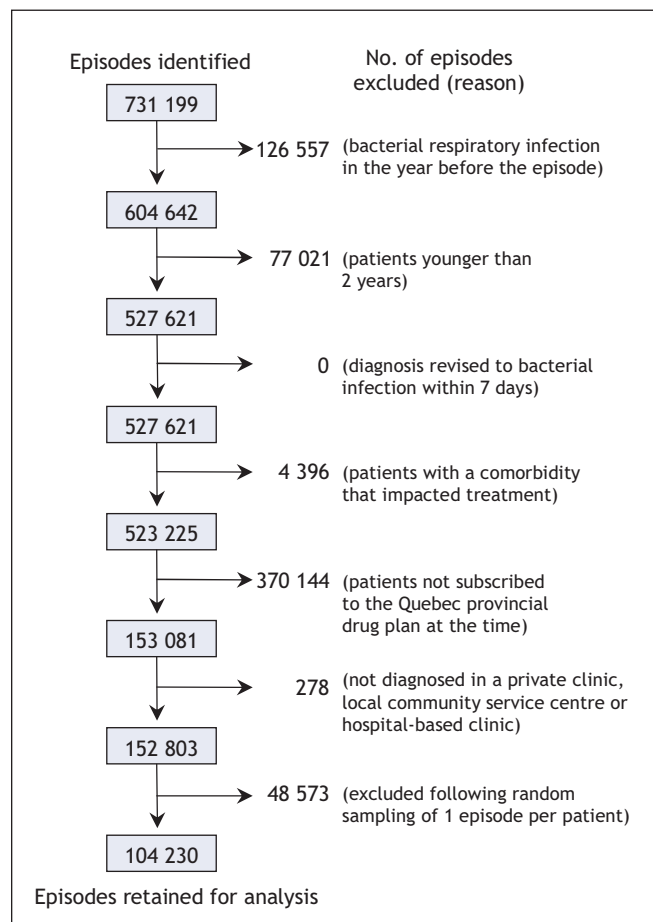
Episodes identified

No. of episodes excluded (reason)

731 199

126 557 (bacterial respiratory infection in the year before the episode)

604 642

77 021 (patients younger than 2 years)

527 621

0 (diagnosis revised to bacterial infection within 7 days)

527 621

4 396 (patients with a comorbidity that impacted treatment)

523 225

370 144 (patients not subscribed to the Quebec provincial drug plan at the time)

153 081

278 (not diagnosed in a private clinic, local community service centre or hospital-based clinic)

152 803

48 573 (excluded following random sampling of 1 episode per patient)

104 230

Episodes retained for analysis